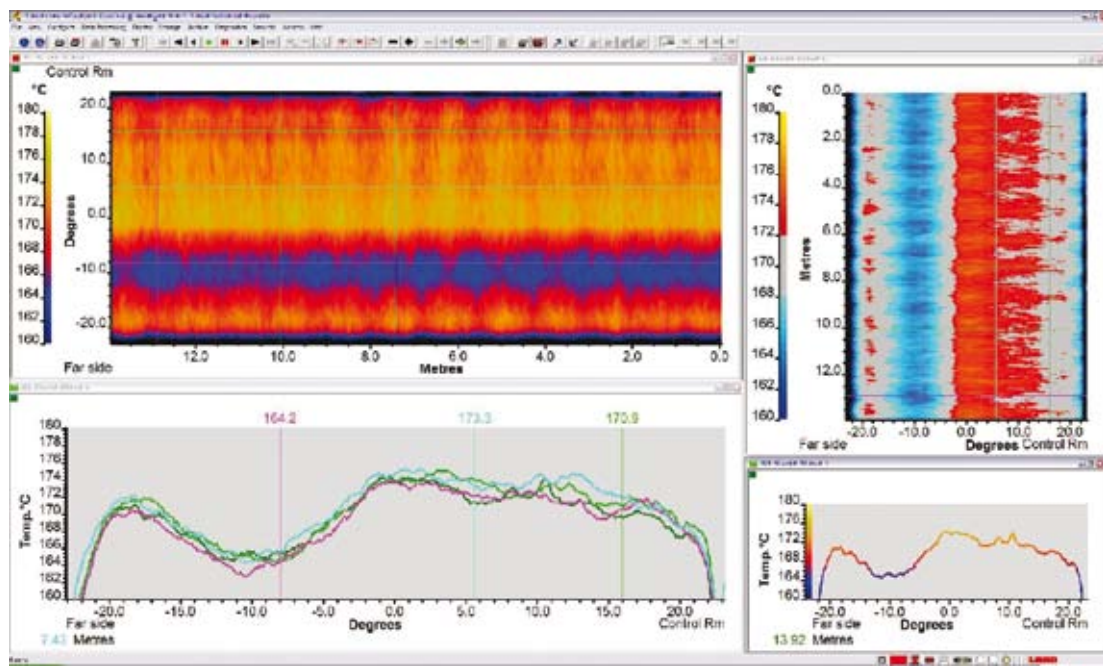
Control Rm

°C
180
178
176
174
172
170
168
166
164
162
160

Degrees
20.0
10.0
0.0
-10.0
-20.0

Far side
12.0
10.0
8.0
6.0
4.0
2.0
0.0
Metres

°C
180
178
176
174
172
170
168
166
164
162
160

Metres
0.0
2.0
4.0
6.0
8.0
10.0
12.0

Far side
-20.0
-10.0
0.0
10.0
20.0
Degrees
Control Rm

164.2
173.3
170.9

Temp °C
180
178
176
174
172
170
168
166
164
162
160

Far side
-20.0
-15.0
-10.0
-5.0
0.0
5.0
10.0
15.0
20.0
Degrees
Control Rm
7.43 Metres

Temp °C
180
176
172
168
164
160
Far side
-20.0
-10.0
0.0
10.0
20.0
Degrees
Control Rm
13.92 Metres